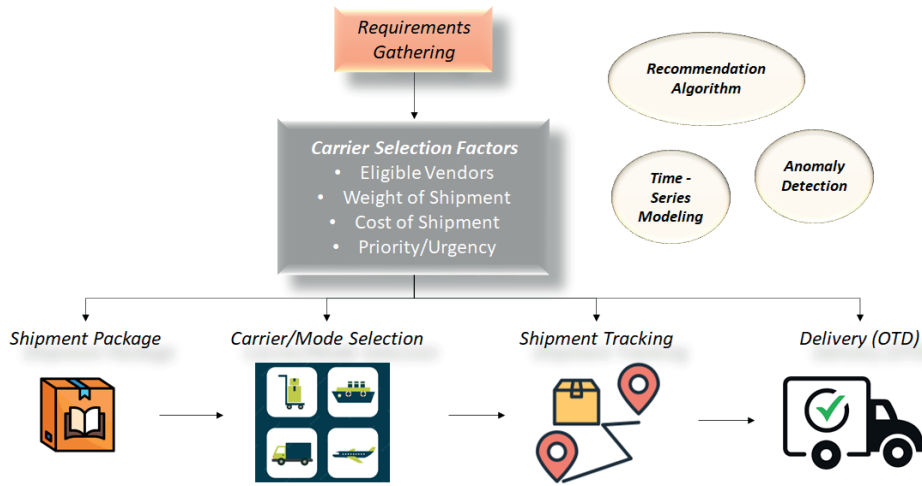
Requirements Gathering

Recommendation Algorithm

Carrier Selection Factors
• Eligible Vendors
• Weight of Shipment
• Cost of Shipment
• Priority/Urgency

Time - Series Modeling

Anomaly Detection

Shipment Package

Carrier/Mode Selection

Shipment Tracking

Delivery (OTD)